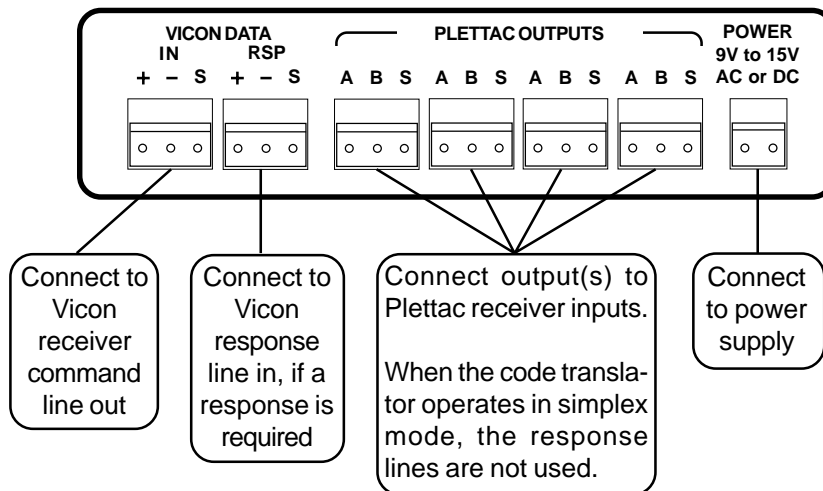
VICON DATA

IN RSP

+ – S + – S

PLETTAC OUTPUTS

A B S A B S A B S A B S

POWER
9V to 15V
AC or DC

Connect to Vicon receiver command line out

Connect to Vicon response line in, if a response is required

Connect output(s) to Plettac receiver inputs.

When the code translator operates in simplex mode, the response lines are not used.

Connect to power supply